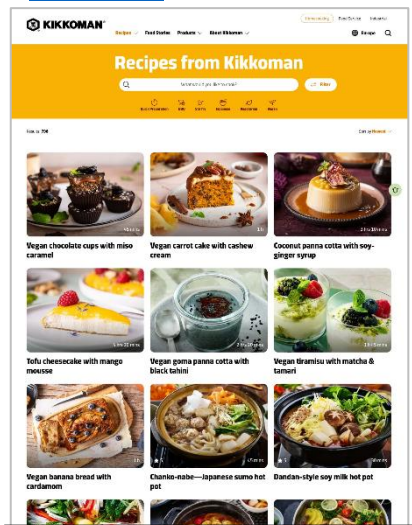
KIKKOMAN

Home cooking | Food Service | Industrial

Recipes | Food Stories | Products | About Kikkoman

Europe

Recipes from Kikkoman

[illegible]

Filter

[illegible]

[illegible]

Sort by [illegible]

Vegan chocolate cups with miso caramel

Vegan carrot cake with cashew cream

Coconut panna cotta with soy-ginger syrup

Tofu cheesecake with mango mousse

Vegan goma panna cotta with black tahini

Vegan tiramisu with matcha & tamari

Vegan banana bread with cardamom

Chanko-nabe—Japanese sumo hot pot

Dandan-style soy milk hot pot